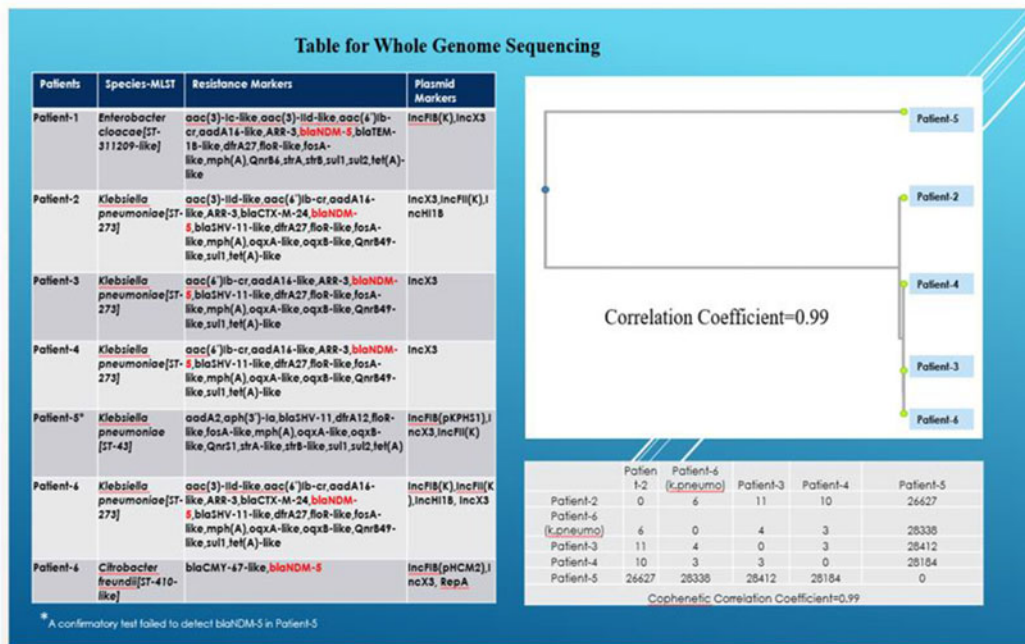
Table for Whole Genome Sequencing

| Patients | Species-MLST | Resistance Markers | Plasmid Markers |
|---|---|---|---|
| Patient-1 | Enterobacter cloacae[ST-311209-like] | aac(3)-Ic-like,aac(3)-IId-like,aac(6')Ib-cr,aadA16-like,ARR-3,blaNDM-5,blaTEM-1B-like,dfrA27,floR-like,fosA-like,mph(A),QnrB6,strA,strB,sul1,sul2,tet(A)-like | IncFIB(K),IncX3 |
| Patient-2 | Klebsiella pneumoniae[ST-273] | aac(3)-IId-like,aac(6')Ib-cr,aadA16-like,ARR-3,blaCTX-M-24,blaNDM-5,blaSHV-11-like,dfrA27,floR-like,fosA-like,mph(A),oqxA-like,oqxB-like,QnrB49-like,sul1,tet(A)-like | IncX3,IncFII(K),IncHI1B |
| Patient-3 | Klebsiella pneumoniae[ST-273] | aac(6')Ib-cr,aadA16-like,ARR-3,blaNDM-5,blaSHV-11-like,dfrA27,floR-like,fosA-like,mph(A),oqxA-like,oqxB-like,QnrB49-like,sul1,tet(A)-like | IncX3 |
| Patient-4 | Klebsiella pneumoniae[ST-273] | aac(6')Ib-cr,aadA16-like,ARR-3,blaNDM-5,blaSHV-11-like,dfrA27,floR-like,fosA-like,mph(A),oqxA-like,oqxB-like,QnrB49-like,sul1,tet(A)-like | IncX3 |
| Patient-5* | Klebsiella pneumoniae [ST-43] | aadA2,aph(3')-Ia,blaSHV-11,dfrA12,floR-like,fosA-like,mph(A),oqxA-like,oqxB-like,QnrS1,strA-like,strB-like,sul1,sul2,tet(A) | IncFIB(pKPHS1),IncX3,IncFII(K) |
| Patient-6 | Klebsiella pneumoniae[ST-273] | aac(3)-IId-like,aac(6')Ib-cr,aadA16-like,ARR-3,blaCTX-M-24,blaNDM-5,blaSHV-11-like,dfrA27,floR-like,fosA-like,mph(A),oqxA-like,oqxB-like,QnrB49-like,sul1,tet(A)-like | IncFIB(K),IncFII(K),IncHI1B, IncX3 |
| Patient-6 | Citrobacter freundii[ST-410-like] | blaCMY-67-like,blaNDM-5 | IncFIB(pHCM2),IncX3, RepA |

*A confirmatory test failed to detect blaNDM-5 in Patient-5

Patient-5
Patient-2
Patient-4
Patient-3
Patient-6

Correlation Coefficient=0.99

| | Patient-2 | Patient-6 (k.pneumo) | Patient-3 | Patient-4 | Patient-5 |
|---|---|---|---|---|---|
| Patient-2 | 0 | 6 | 11 | 10 | 26627 |
| Patient-6 (k.pneumo) | 6 | 0 | 4 | 3 | 28338 |
| Patient-3 | 11 | 4 | 0 | 3 | 28412 |
| Patient-4 | 10 | 3 | 3 | 0 | 28184 |
| Patient-5 | 26627 | 28338 | 28412 | 28184 | 0 |

Cophenetic Correlation Coefficient=0.99